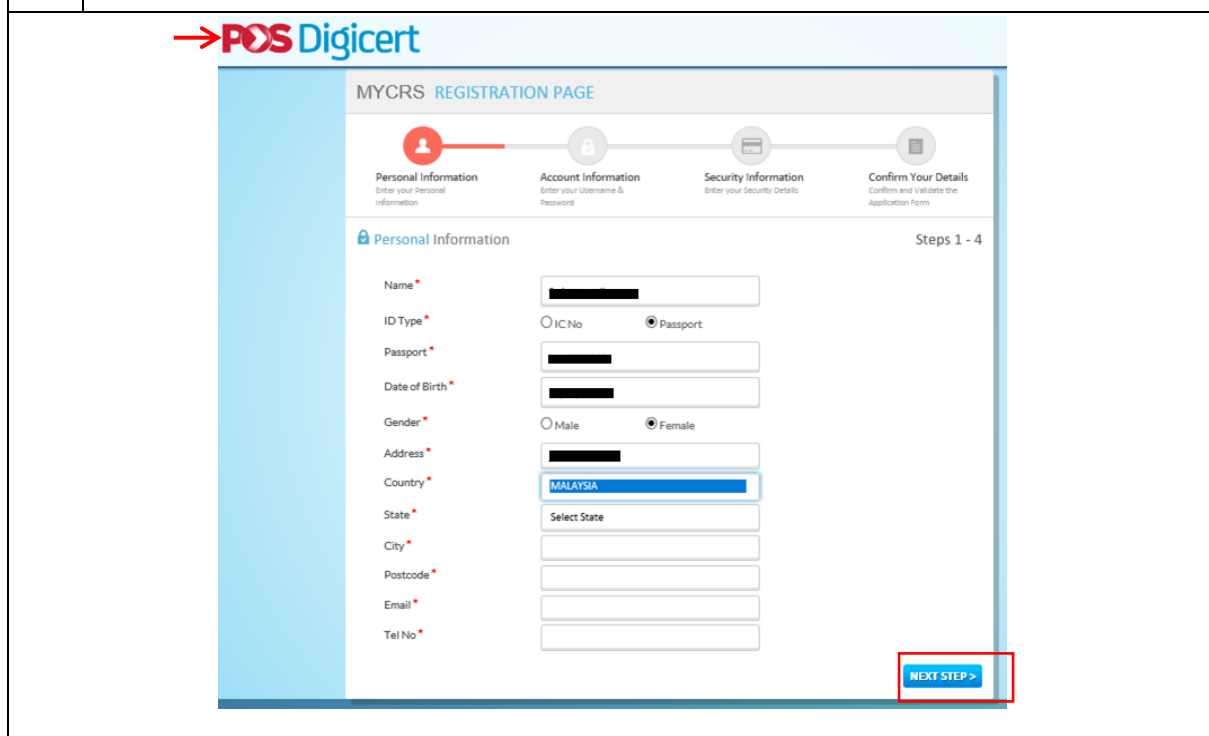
POS Digicert

MYCRS REGISTRATION PAGE

Personal Information
Enter your Personal Information

Account Information
Enter your Username & Password

Security Information
Enter your Security Details

Confirm Your Details
Confirm and Validate the Application Form

Personal Information

Steps 1 - 4

Name*
ID Type* IC No Passport
Passport*
Date of Birth*
Gender* Male Female
Address*
Country* MALAYSIA
State* Select State
City*
Postcode*
Email*
Tel No*

NEXT STEP >